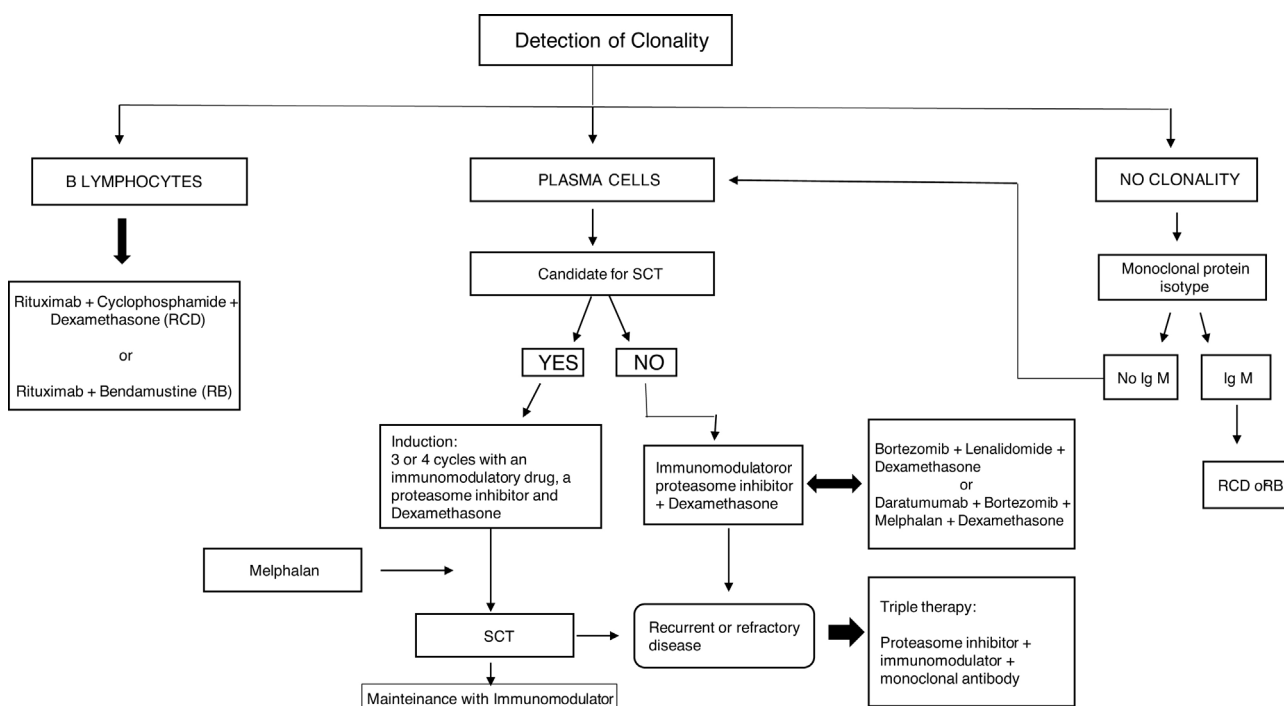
Detection of Clonality

B LYMPHOCYTES

PLASMA CELLS

NO CLONALITY

Rituximab + Cyclophosphamide + Dexamethasone (RCD)

or

Rituximab + Bendamustine (RB)

Candidate for SCT

Monoclonal protein isotype

YES

NO

No Ig M

Ig M

Induction:
3 or 4 cycles with an immunomodulatory drug, a proteasome inhibitor and Dexamethasone

Immunomodulatoror proteasome inhibitor + Dexamethasone

Bortezomib + Lenalidomide + Dexamethasone
or
Daratumumab + Bortezomib + Melphalan + Dexamethasone

RCD oRB

Melphalan

SCT

Recurrent or refractory disease

Triple therapy:

Proteasome inhibitor + immunomodulator + monoclonal antibody

Mainteinance with Immunomodulator